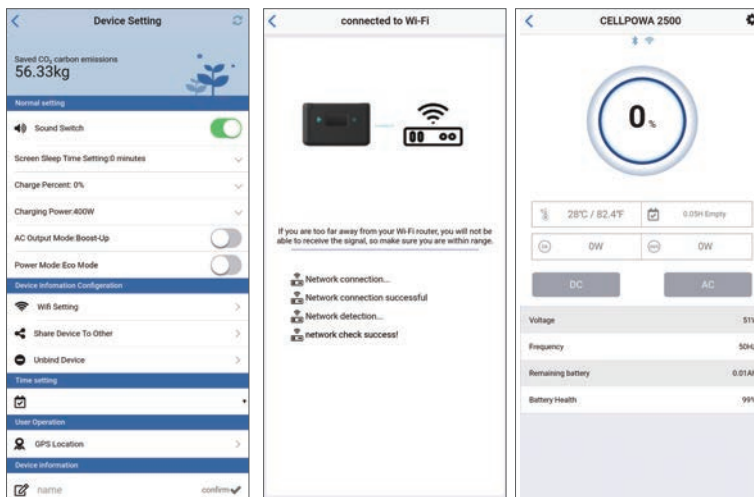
Device Setting

Saved $CO_2$ carbon emissions
56.33kg

Normal setting

Sound Switch

Screen Sleep Time Setting:0 minutes

Charge Percent: 0%

Charging Power:400W

AC Output Mode:Boost-Up

Power Mode:Eco Mode

Device information Configuration

Wifi Setting

Share Device To Other

Unbind Device

Time setting

User Operation

GPS Location

Device information

name

confirm

connected to Wi-Fi

If you are too far away from your Wi-Fi router, you will not be able to receive the signal, so make sure you are within range.

Network connection...

Network connection successful

Network detection...

network check success!

CELLPOWA 2500

0%

28°C / 82.4°F

0.05H Empty

0W

0W

DC

AC

Voltage

51V

Frequency

50Hz

Remaining battery

0.01Ah

Battery Health

99%